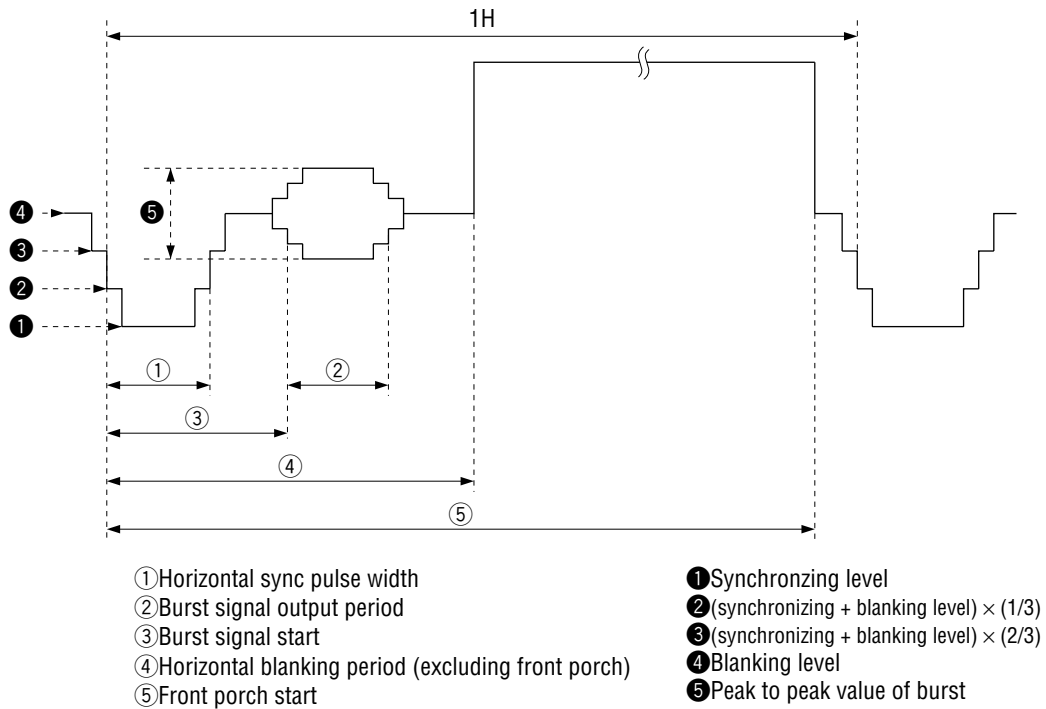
1H

❹
❸
❷
❶
❺

①
②
③
④
⑤

①Horizontal sync pulse width
②Burst signal output period
③Burst signal start
④Horizontal blanking period (excluding front porch)
⑤Front porch start

❶Synchronzing level
❷(synchronizing + blanking level) $\times$ (1/3)
❸(synchronizing + blanking level) $\times$ (2/3)
❹Blanking level
❺Peak to peak value of burst